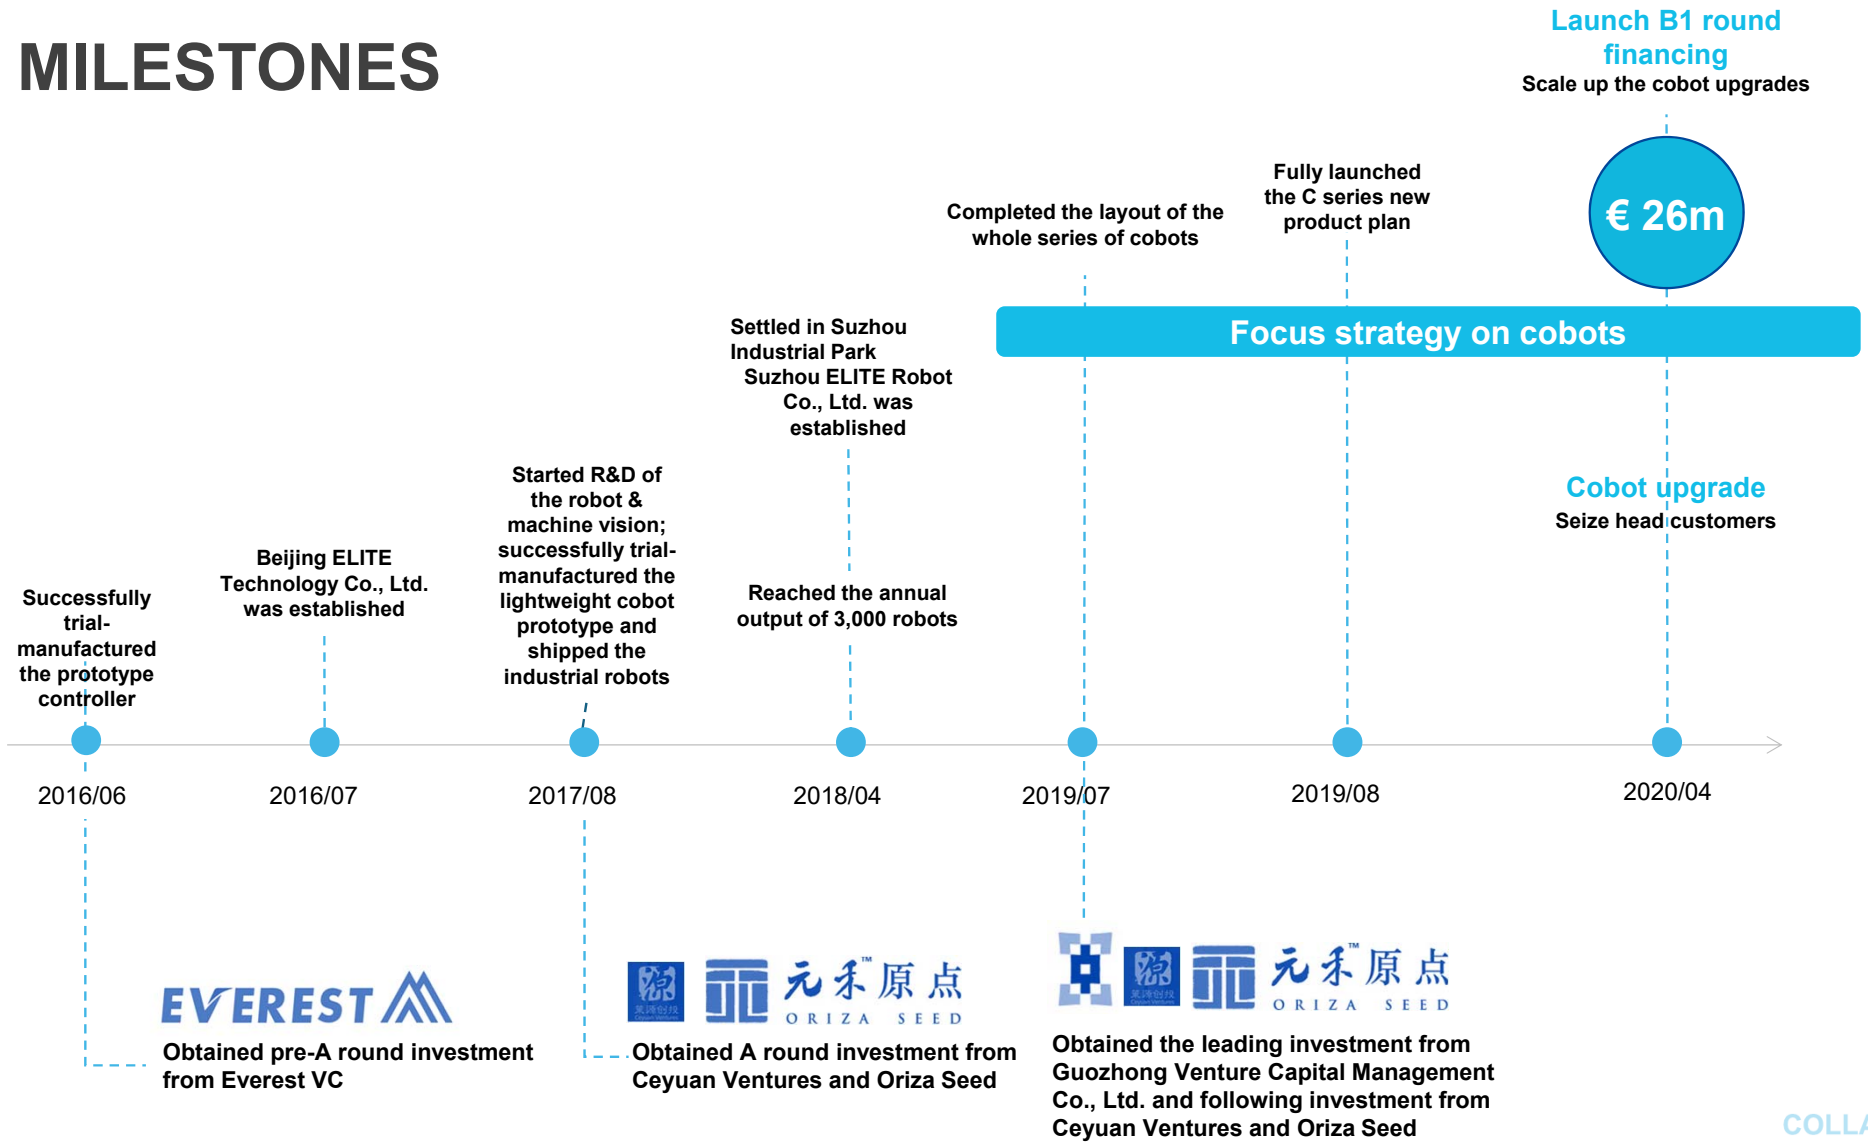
MILESTONES

Launch B1 round financing
Scale up the cobot upgrades

€ 26m

Fully launched the C series new product plan

Completed the layout of the whole series of cobots

Focus strategy on cobots

Settled in Suzhou Industrial Park
Suzhou ELITE Robot Co., Ltd. was established

Cobot upgrade
Seize head customers

Started R&D of the robot & machine vision; successfully trial-manufactured the lightweight cobot prototype and shipped the industrial robots

Reached the annual output of 3,000 robots

Beijing ELITE Technology Co., Ltd. was established

Successfully trial-manufactured the prototype controller

2016/06

2016/07

2017/08

2018/04

2019/07

2019/08

2020/04

EVEREST

Obtained pre-A round investment from Everest VC

元禾原点 ORIZA SEED

Obtained A round investment from Ceyuan Ventures and Oriza Seed

元禾原点 ORIZA SEED

Obtained the leading investment from Guozhong Venture Capital Management Co., Ltd. and following investment from Ceyuan Ventures and Oriza Seed

COLL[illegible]